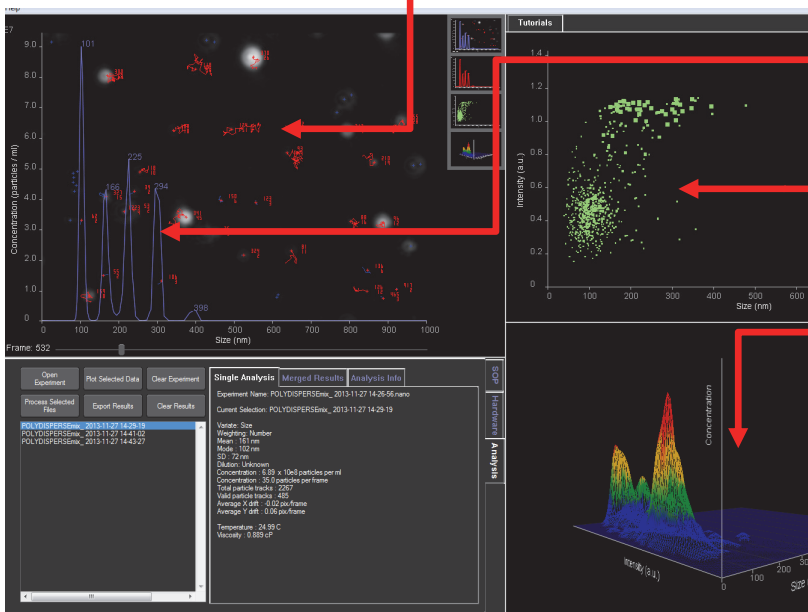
Help

E7

9.0
8.0
7.0
6.0
5.0
4.0
3.0
2.0
1.0
0.0

101
225
166
294
398

Concentration (particles / ml)

0 100 200 300 400 500 600 700 800 900 1000
Size (nm)

Frame: 532

Tutorials

1.4
1.2
1.0
0.8
0.6
0.4
0.2
0

Intensity (a.u.)

0 100 200 300 400 500 600
Size (nm)

Concentration

Intensity (a.u.)

100 200 300
Size

Open Experiment
Plot Selected Data
Clear Experiment
Process Selected Files
Export Results
Clear Results

POLYDISPERSEmix_ 2013-11-27 14-29-19
POLYDISPERSEmix_ 2013-11-27 14-41-02
POLYDISPERSEmix_ 2013-11-27 14-43-27

Single Analysis
Merged Results
Analysis Info

SOP
Hardware
Analysis

Experiment Name: POLYDISPERSEmix_ 2013-11-27 14-26-56.nano

Current Selection: POLYDISPERSEmix_ 2013-11-27 14-29-19

Variate: Size
Weighting: Number
Mean : 161 nm
Mode : 102 nm
SD : 72 nm
Dilution: Unknown
Concentration : 6.89 x 10e8 particles per ml
Concentration : 35.0 particles per frame
Total particle tracks : 2267
Valid particle tracks : 485
Average X drift : -0.02 pix/frame
Average Y drift : 0.06 pix/frame

Temperature : 24.99 C
Viscosity : 0.889 cP